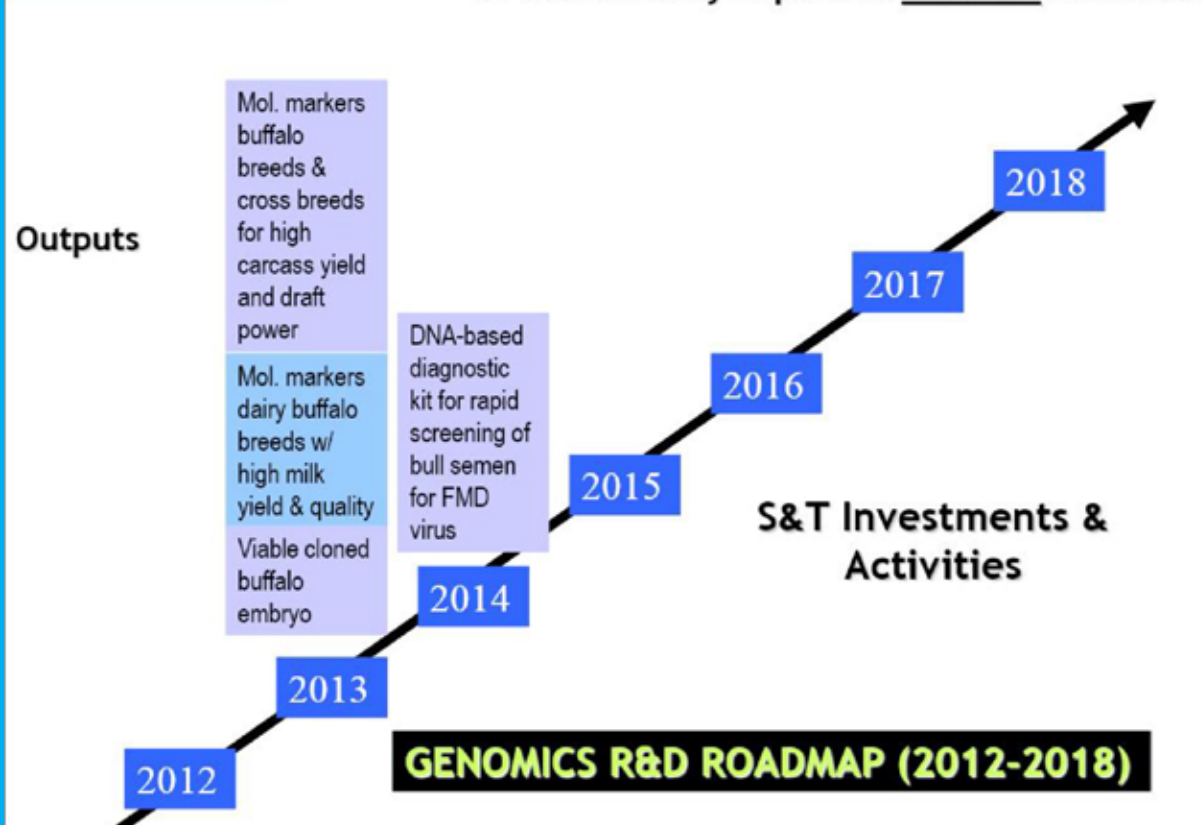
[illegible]

Outputs

Mol. markers buffalo breeds & cross breeds for high carcass yield and draft power

Mol. markers dairy buffalo breeds w/ high milk yield & quality

Viable cloned buffalo embryo

DNA-based diagnostic kit for rapid screening of bull semen for FMD virus

2018

2017

2016

2015

2014

2013

2012

S&T Investments & Activities

GENOMICS R&D ROADMAP (2012-2018)